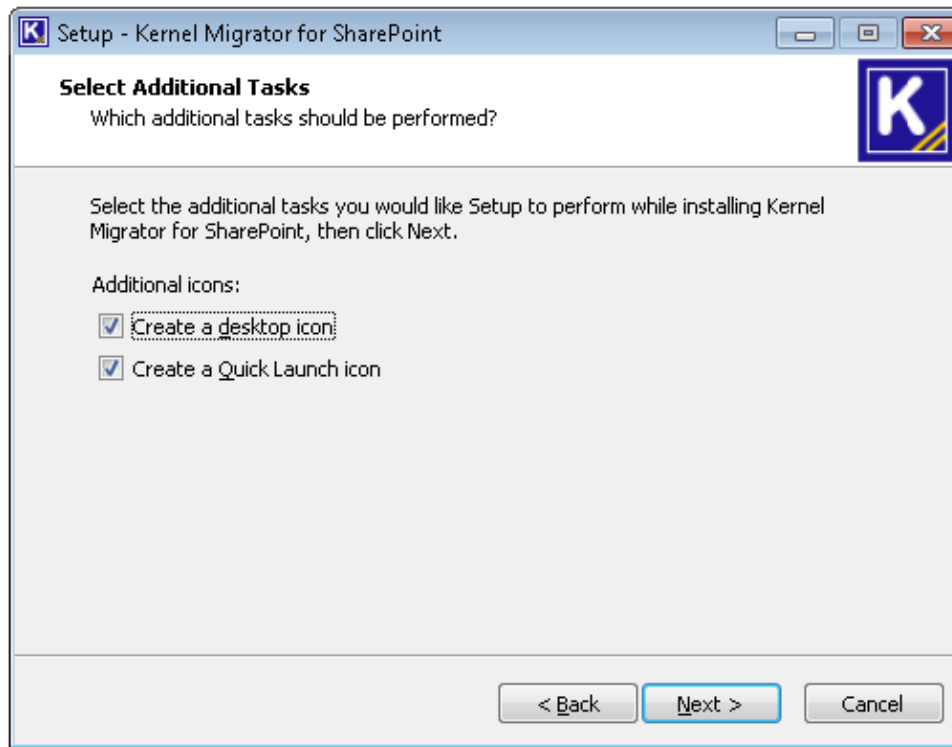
Setup - Kernel Migrator for SharePoint

Select Additional Tasks
Which additional tasks should be performed?

K

Select the additional tasks you would like Setup to perform while installing Kernel Migrator for SharePoint, then click Next.

Additional icons:

Create a desktop icon

Create a Quick Launch icon

< Back

Next >

Cancel